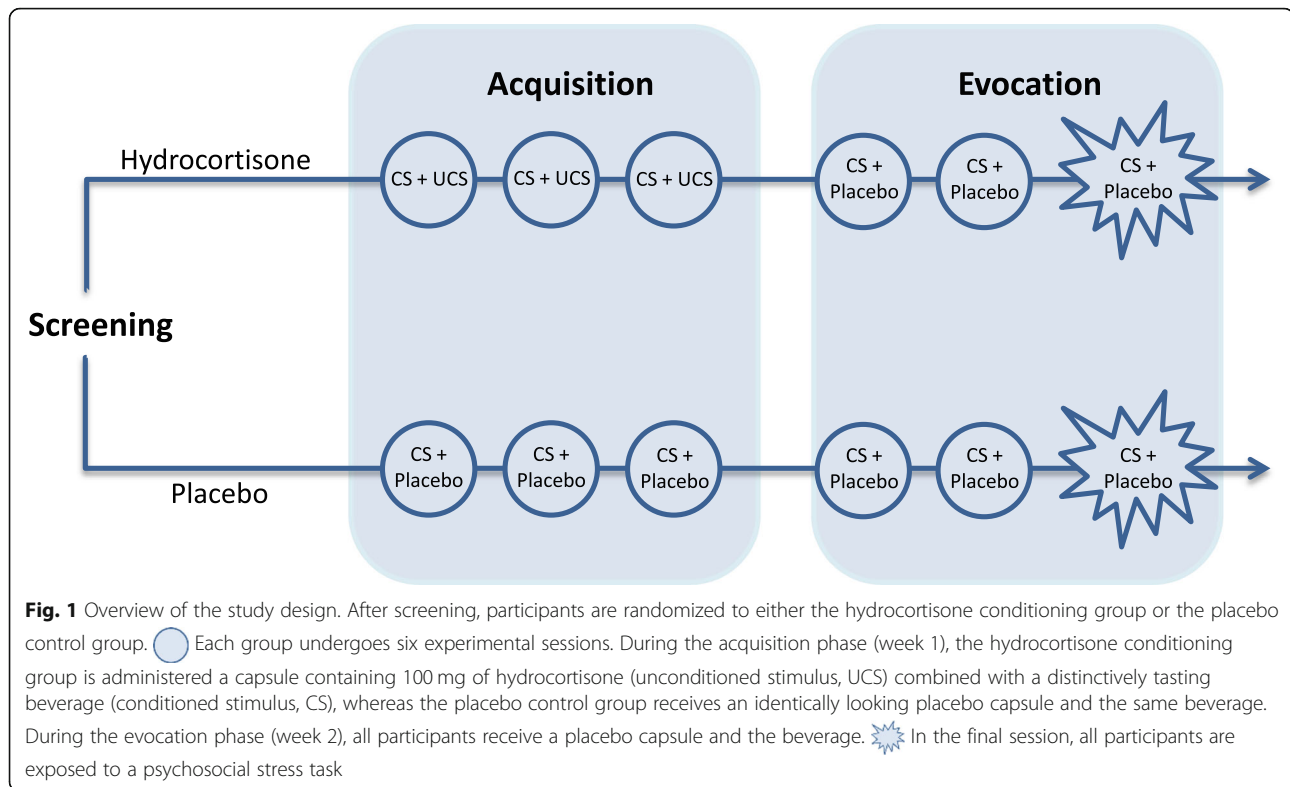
Acquisition

Evocation

Hydrocortisone

CS + UCS

CS + UCS

CS + UCS

CS + Placebo

CS + Placebo

CS + Placebo

Screening

Placebo

CS + Placebo

CS + Placebo

CS + Placebo

CS + Placebo

CS + Placebo

CS + Placebo

**Fig. 1** Overview of the study design. After screening, participants are randomized to either the hydrocortisone conditioning group or the placebo control group. Each group undergoes six experimental sessions. During the acquisition phase (week 1), the hydrocortisone conditioning group is administered a capsule containing 100 mg of hydrocortisone (unconditioned stimulus, UCS) combined with a distinctively tasting beverage (conditioned stimulus, CS), whereas the placebo control group receives an identically looking placebo capsule and the same beverage. During the evocation phase (week 2), all participants receive a placebo capsule and the beverage. In the final session, all participants are exposed to a psychosocial stress task